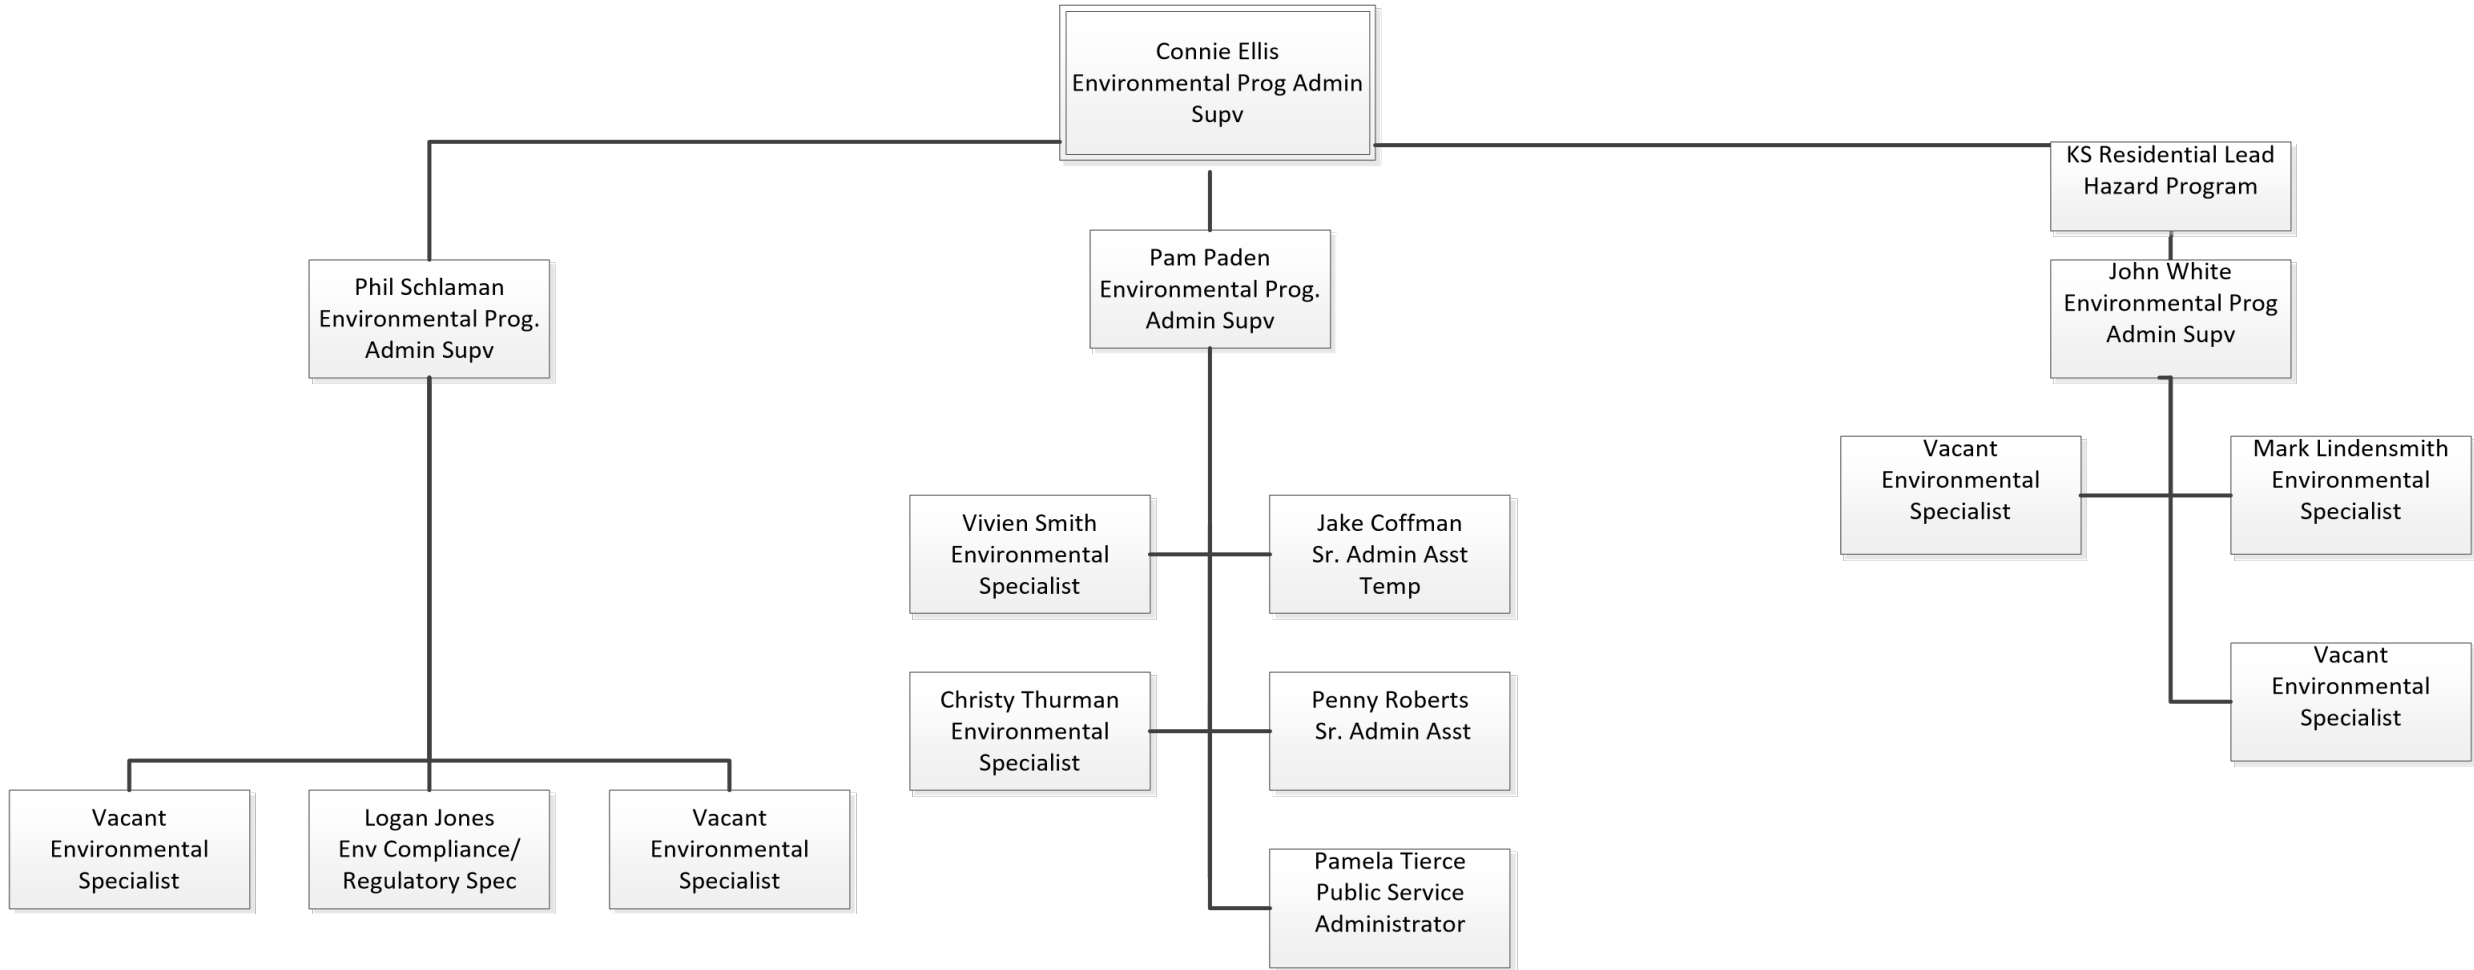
Connie Ellis
Environmental Prog Admin Supv

KS Residential Lead Hazard Program

Phil Schlaman
Environmental Prog.
Admin Supv

Pam Paden
Environmental Prog.
Admin Supv

John White
Environmental Prog
Admin Supv

Vacant
Environmental
Specialist

Mark Lindensmith
Environmental
Specialist

Vivien Smith
Environmental
Specialist

Jake Coffman
Sr. Admin Asst
Temp

Vacant
Environmental
Specialist

Christy Thurman
Environmental
Specialist

Penny Roberts
Sr. Admin Asst

Vacant
Environmental
Specialist

Logan Jones
Env Compliance/
Regulatory Spec

Vacant
Environmental
Specialist

Pamela Tierce
Public Service
Administrator